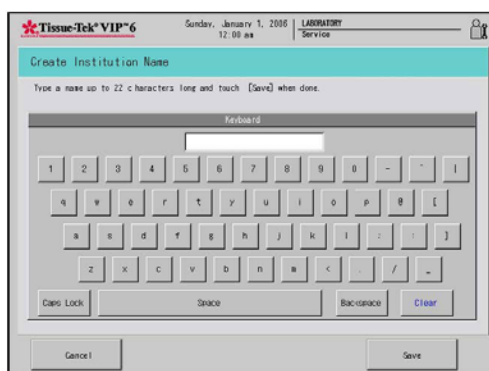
Tissue-Tek® VIP™6

Sunday, January 1, 2006 12:00 am

LABORATORY Service

Create Institution Name

Type a name up to 22 c haracters long and touch [Save] when done.

Keyboard

1 2 3 4 5 6 7 8 9 0 - ` |

q w e r t y u i o p @ [

a s d f g h j k l ; : ]

z x c v b n m < . / _

Caps Lock Space Backspace Clear

Cancel

Save